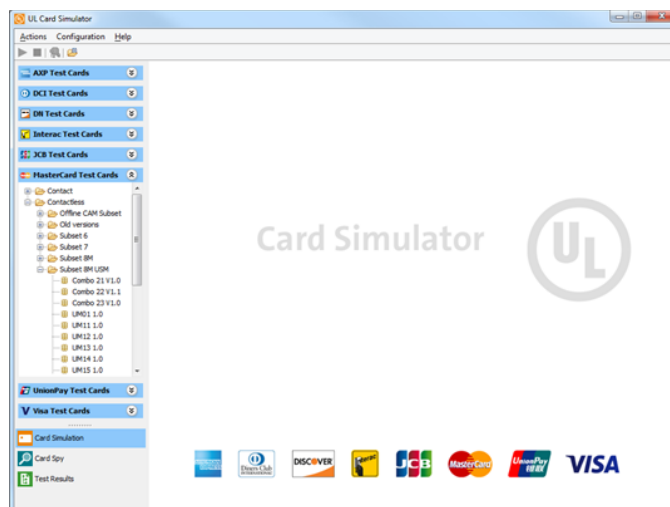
UL Card Simulator

Actions Configuration Help

AXP Test Cards
DCI Test Cards
DN Test Cards
Interac Test Cards
JCB Test Cards
MasterCard Test Cards
Contact
Contactless
Offline CAM Subset
Old versions
Subset 6
Subset 7
Subset 8M
Subset 8M USM
Combo 21 V1.0
Combo 22 V1.1
Combo 23 V1.0
UM01 1.0
UM11 1.0
UM12 1.0
UM13 1.0
UM14 1.0
UM15 1.0
UnionPay Test Cards
Visa Test Cards
Card Simulation
Card Spy
Test Results

Card Simulator

UL

Diners Club INTERNATIONAL
DISCOVER
Interac
JCB
MasterCard
UnionPay 银联
VISA